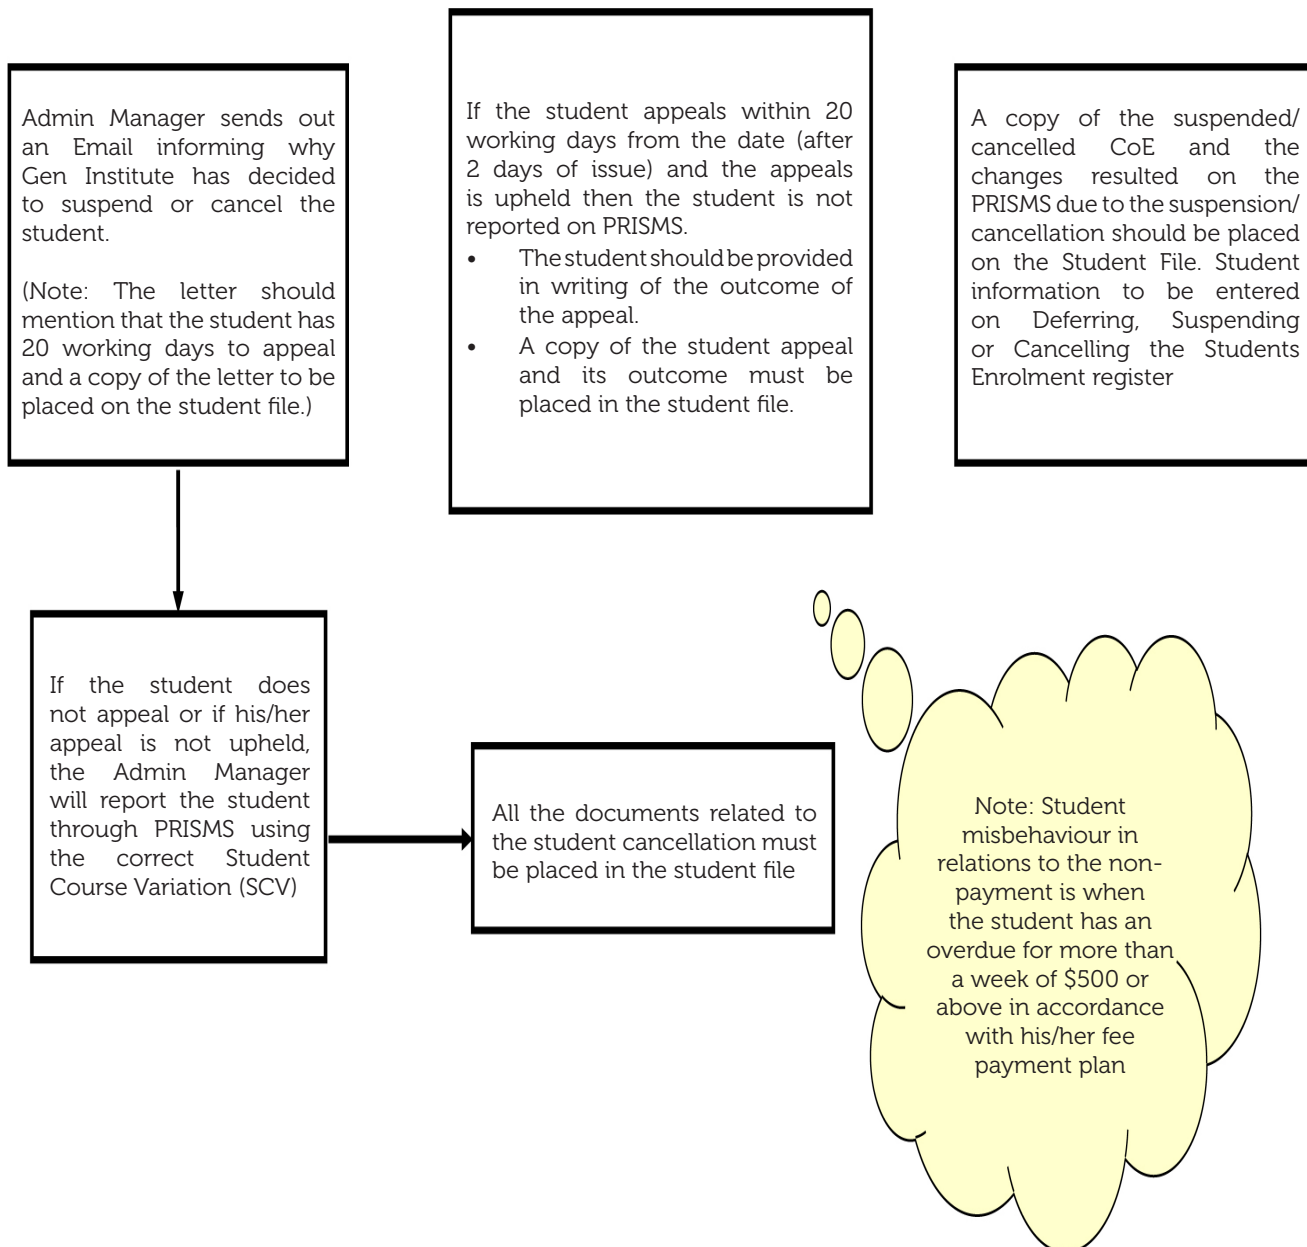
Admin Manager sends out an Email informing why Gen Institute has decided to suspend or cancel the student.

(Note: The letter should mention that the student has 20 working days to appeal and a copy of the letter to be placed on the student file.)

If the student appeals within 20 working days from the date (after 2 days of issue) and the appeals is upheld then the student is not reported on PRISMS.
- The student should be provided in writing of the outcome of the appeal.
- A copy of the student appeal and its outcome must be placed in the student file.

A copy of the suspended/ cancelled CoE and the changes resulted on the PRISMS due to the suspension/ cancellation should be placed on the Student File. Student information to be entered on Deferring, Suspending or Cancelling the Students Enrolment register

If the student does not appeal or if his/her appeal is not upheld, the Admin Manager will report the student through PRISMS using the correct Student Course Variation (SCV)

All the documents related to the student cancellation must be placed in the student file

Note: Student misbehaviour in relations to the non-payment is when the student has an overdue for more than a week of $500 or above in accordance with his/her fee payment plan